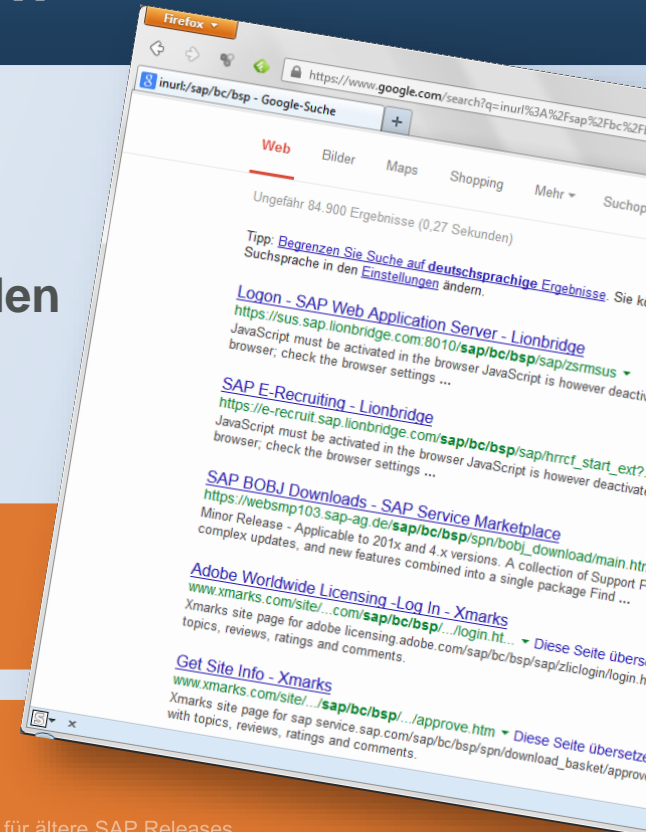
Firefox

https://www.google.com/search?q=inurl%3A%2Fsap%2Fbc%2Fb

inurl:/sap/bc/bsp - Google-Suche

+

Web Bilder Maps Shopping Mehr Suchop

Ungefähr 84.900 Ergebnisse (0,27 Sekunden)

Tipp: Begrenzen Sie Suche auf deutschsprachige Ergebnisse. Sie k Suchsprache in den Einstellungen ändern.

Logon - SAP Web Application Server - Lionbridge
https://sus.sap.lionbridge.com:8010/sap/bc/bsp/sap/zsrmsus
JavaScript must be activated in the browser JavaScript is however deactiv browser; check the browser settings ...

SAP E-Recruiting - Lionbridge
https://e-recruit.sap.lionbridge.com/sap/bc/bsp/sap/hrrcf_start_ext?
JavaScript must be activated in the browser JavaScript is however deactivate browser; check the browser settings ...

SAP BOBJ Downloads - SAP Service Marketplace
https://websmp103.sap-ag.de/sap/bc/bsp/spn/bobj_download/main.htr
Minor Release - Applicable to 201x and 4.x versions. A collection of Support P complex updates, and new features combined into a single package Find ...

Adobe Worldwide Licensing -Log In - Xmarks
www.xmarks.com/site/...com/sap/bc/bsp/.../login.ht... Diese Seite überse
Xmarks site page for adobe licensing.adobe.com/sap/bc/bsp/sap/zliclogin/login.h topics, reviews, ratings and comments.

Get Site Info - Xmarks
www.xmarks.com/site/.../sap/bc/bsp/.../approve.htm Diese Seite übersetze
Xmarks site page for sap service.sap.com/sap/bc/bsp/spn/download_basket/approv with topics, reviews, ratings and comments.

den

für ältere SAP Releases